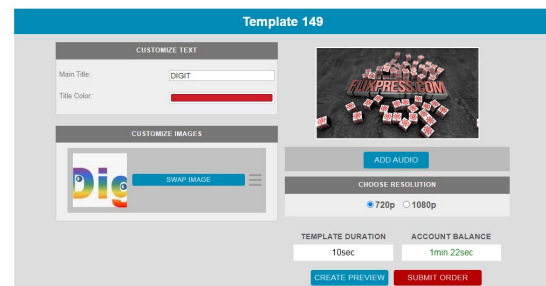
Template 149

CUSTOMIZE TEXT

Main Title: DIGIT

Title Color:

CUSTOMIZE IMAGES

Dig

SWAP IMAGE

FLIXPRESS.COM

ADD AUDIO

CHOOSE RESOLUTION

720p 1080p

TEMPLATE DURATION

10sec

ACCOUNT BALANCE

1min 22sec

CREATE PREVIEW

SUBMIT ORDER